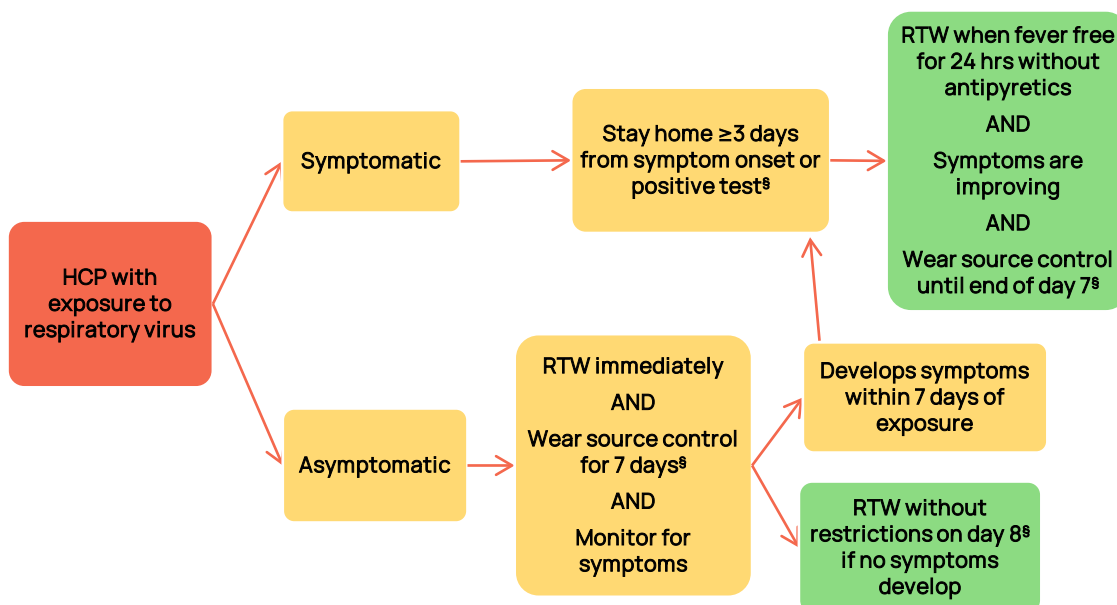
HCP with exposure to respiratory virus

Symptomatic

Stay home ≥3 days from symptom onset or positive test§

RTW when fever free for 24 hrs without antipyretics

AND

Symptoms are improving

AND

Wear source control until end of day 7§

Asymptomatic

RTW immediately

AND

Wear source control for 7 days§

AND

Monitor for symptoms

Develops symptoms within 7 days of exposure

RTW without restrictions on day 8§ if no symptoms develop